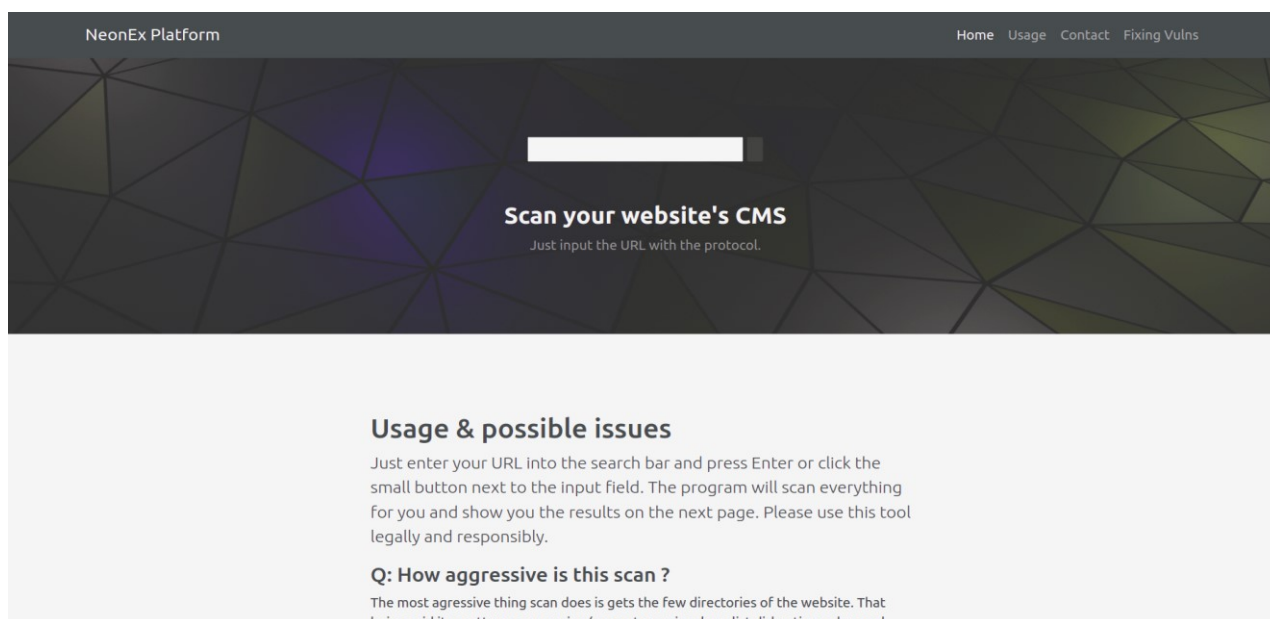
NeonEx Platform

Home Usage Contact Fixing Vulns

Scan your website's CMS

Just input the URL with the protocol.

Usage & possible issues

Just enter your URL into the search bar and press Enter or click the small button next to the input field. The program will scan everything for you and show you the results on the next page. Please use this tool legally and responsibly.

Q: How aggressive is this scan ?

The most agressive thing scan does is gets the few directories of the website. That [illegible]